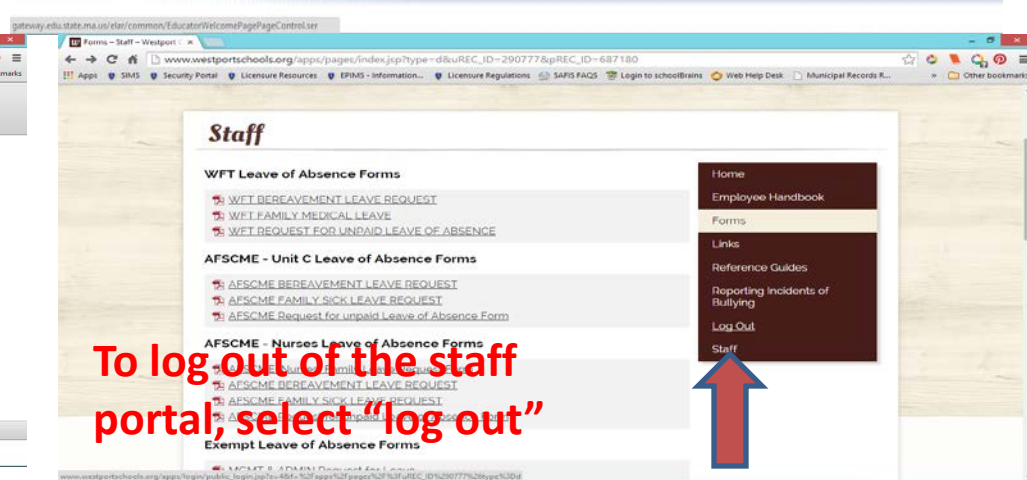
gateway.edu.state.ma.us/elar/common/EducatorWelcomePagePageControl.ser

marks

Forms – Staff – Westport ×

www.westportschools.org/apps/pages/index.jsp?type=d&uREC_ID=290777&pREC_ID=687180

Apps SIMS Security Portal Licensure Resources EPIMS - Information... Licensure Regulations SAFIS FAQS Login to schoolBrains Web Help Desk Municipal Records R... » Other bookmarks

Staff

WFT Leave of Absence Forms

WFT BEREAVEMENT LEAVE REQUEST
WFT FAMILY MEDICAL LEAVE
WFT REQUEST FOR UNPAID LEAVE OF ABSENCE

AFSCME - Unit C Leave of Absence Forms

AFSCME BEREAVEMENT LEAVE REQUEST
AFSCME FAMILY SICK LEAVE REQUEST
AFSCME Request for unpaid Leave of Absence Form

AFSCME - Nurses Leave of Absence Forms

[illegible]
AFSCME BEREAVEMENT LEAVE REQUEST
AFSCME FAMILY SICK LEAVE REQUEST
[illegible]

Exempt Leave of Absence Forms

MGMT & ADMIN Request for Leave

Home
Employee Handbook
Forms
Links
Reference Guides
Reporting Incidents of Bullying
Log Out
Staff

To log out of the staff portal, select "log out"

www.westportschools.org/apps/login/public_login.jsp?r=48f=%2Fapps%2Fpages%2F%3FuREC_ID%290777%26type%3Dd